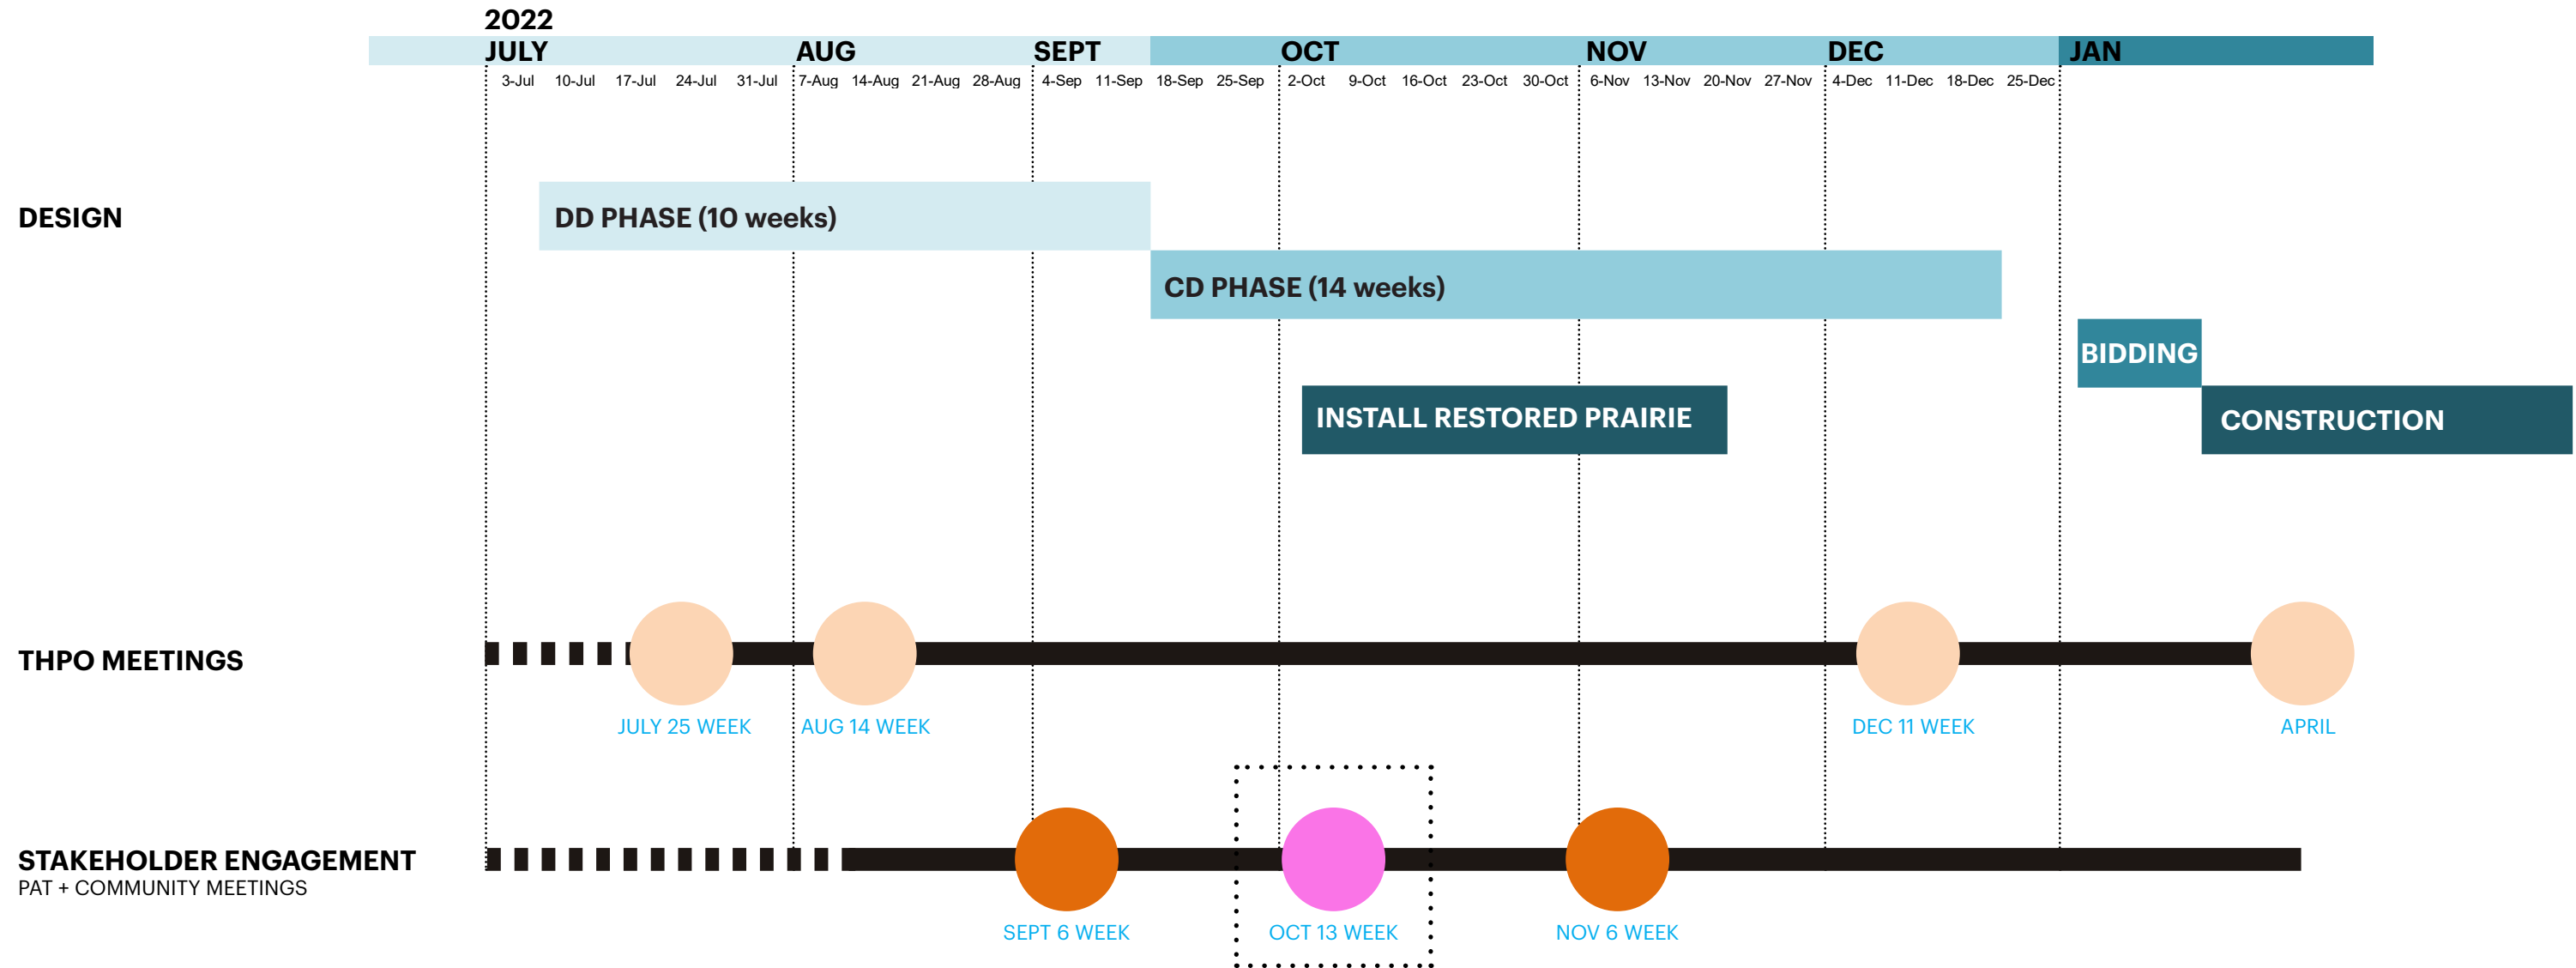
2022
JULY AUG SEPT OCT NOV DEC JAN

3-Jul 10-Jul 17-Jul 24-Jul 31-Jul 7-Aug 14-Aug 21-Aug 28-Aug 4-Sep 11-Sep 18-Sep 25-Sep 2-Oct 9-Oct 16-Oct 23-Oct 30-Oct 6-Nov 13-Nov 20-Nov 27-Nov 4-Dec 11-Dec 18-Dec 25-Dec

DESIGN

DD PHASE (10 weeks)

CD PHASE (14 weeks)

BIDDING

INSTALL RESTORED PRAIRIE

CONSTRUCTION

THPO MEETINGS

JULY 25 WEEK AUG 14 WEEK DEC 11 WEEK APRIL

STAKEHOLDER ENGAGEMENT
PAT + COMMUNITY MEETINGS

SEPT 6 WEEK OCT 13 WEEK NOV 6 WEEK